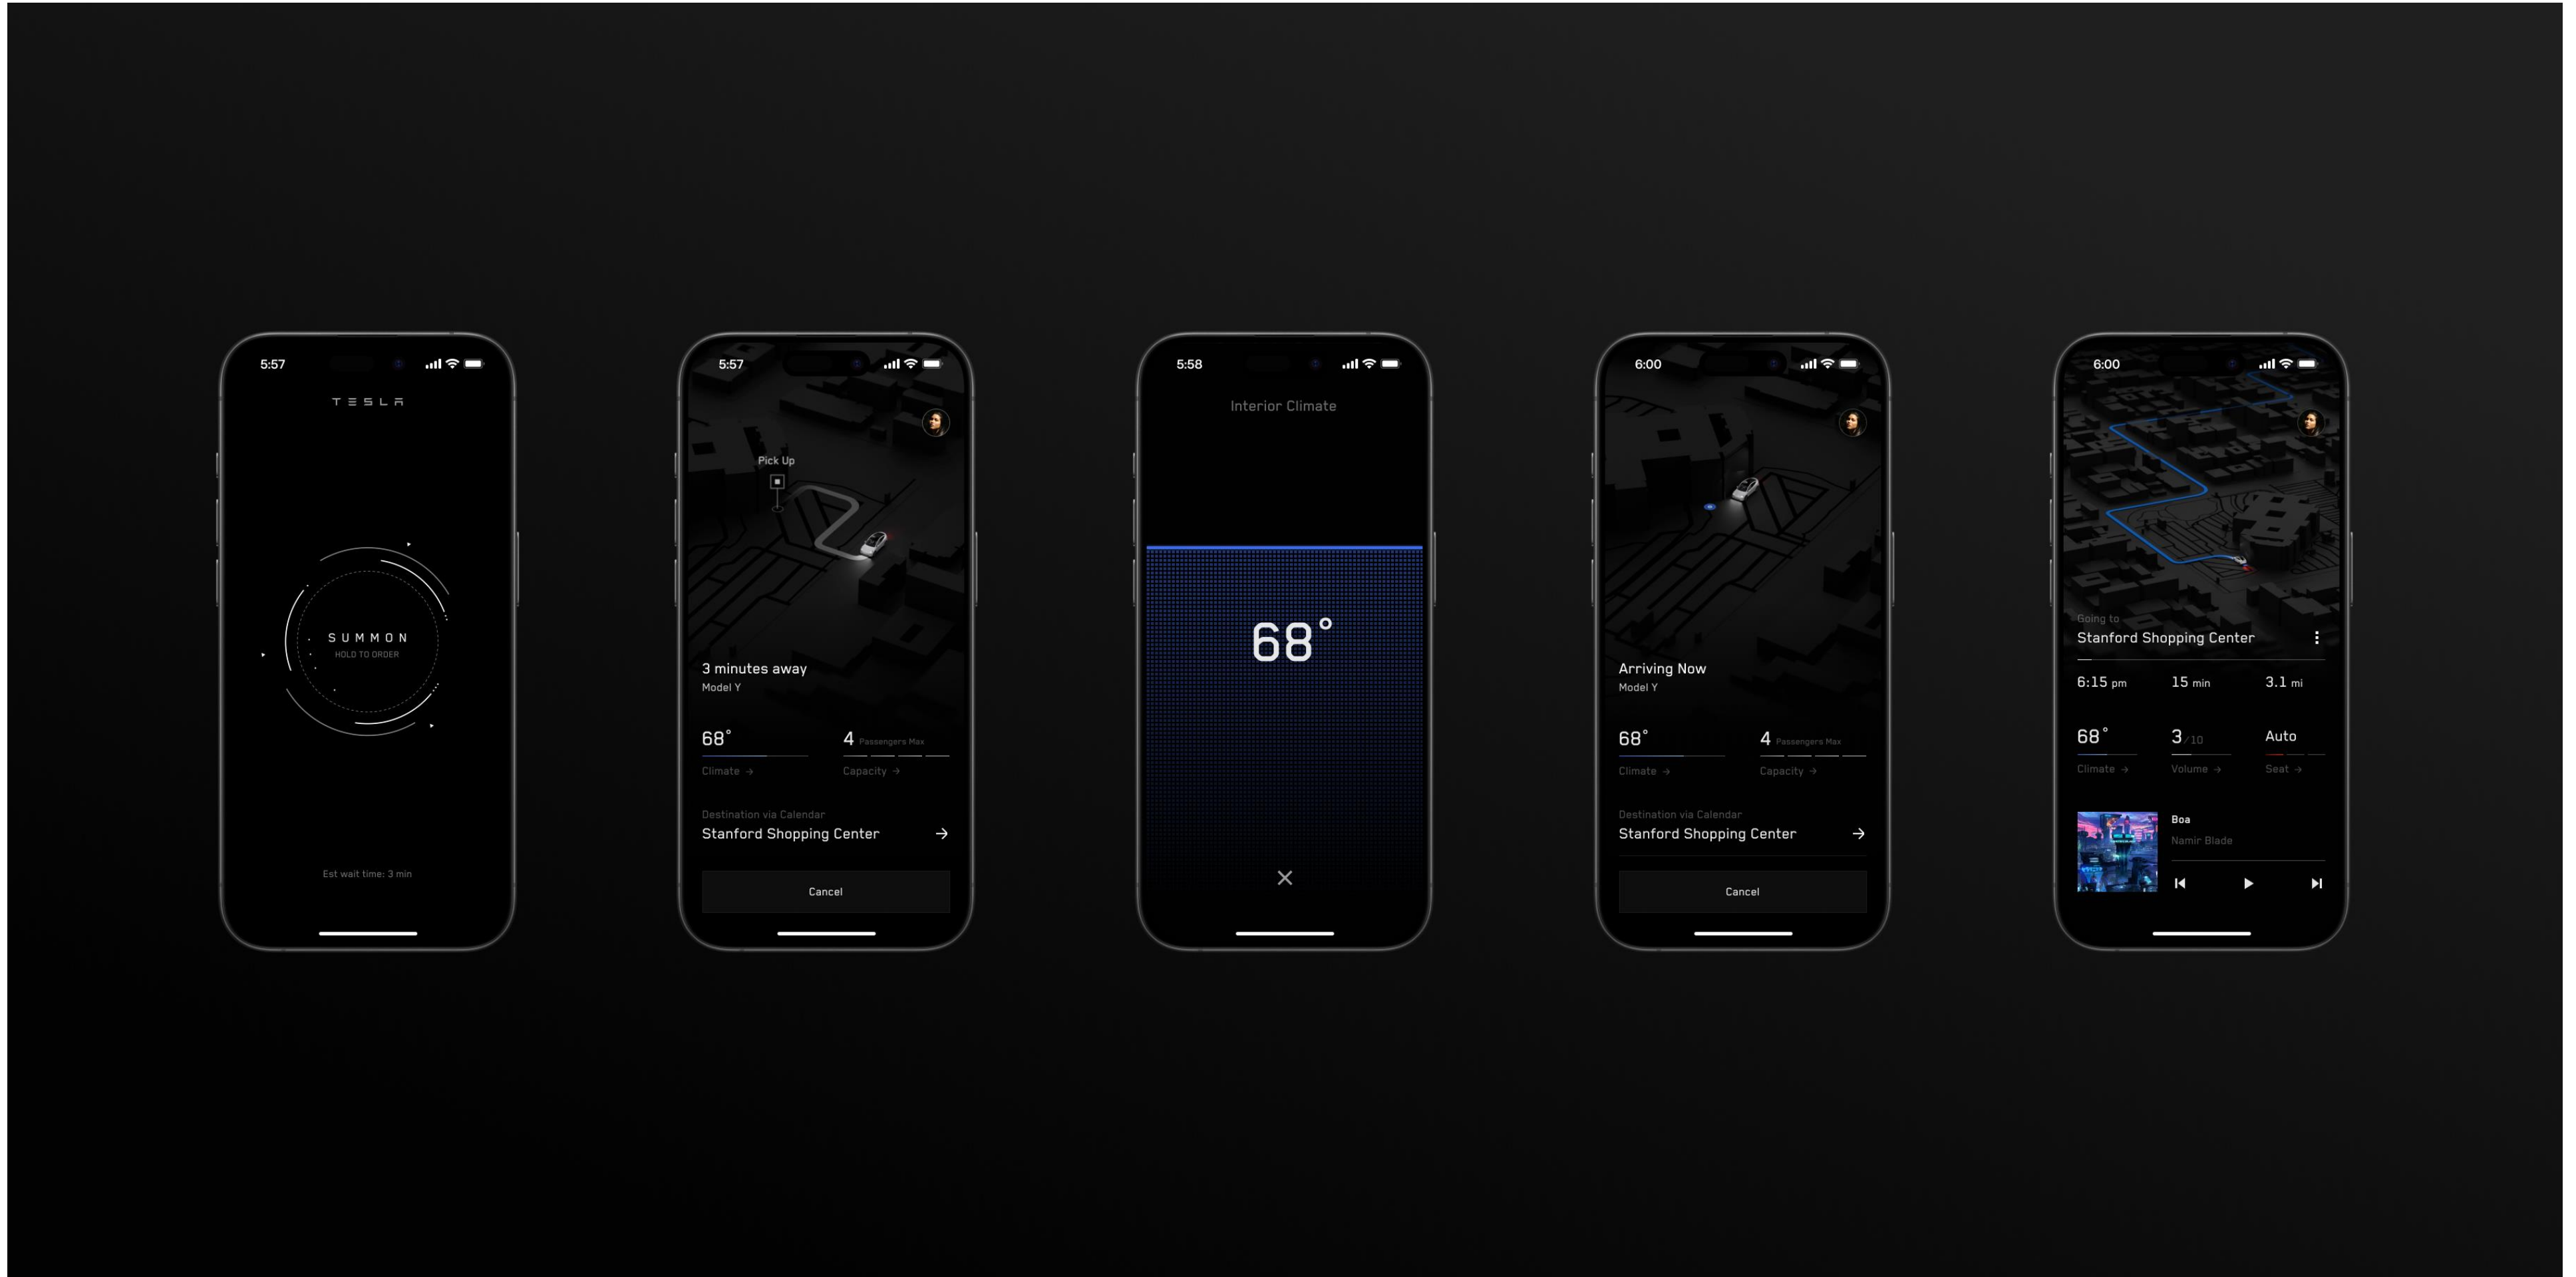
5:57

TESLA

SUMMON
HOLD TO ORDER

Est wait time: 3 min

5:57

Pick Up

3 minutes away
Model Y

68°
Climate →

4 Passengers Max
Capacity →

Destination via Calendar
Stanford Shopping Center →

Cancel

5:58

Interior Climate

68°

×

6:00

Arriving Now
Model Y

68°
Climate →

4 Passengers Max
Capacity →

Destination via Calendar
Stanford Shopping Center →

Cancel

6:00

Going to
Stanford Shopping Center

6:15 pm
15 min
3.1 mi

68°
Climate →

3/10
Volume →

Auto
Seat →

Boa
Namir Blade